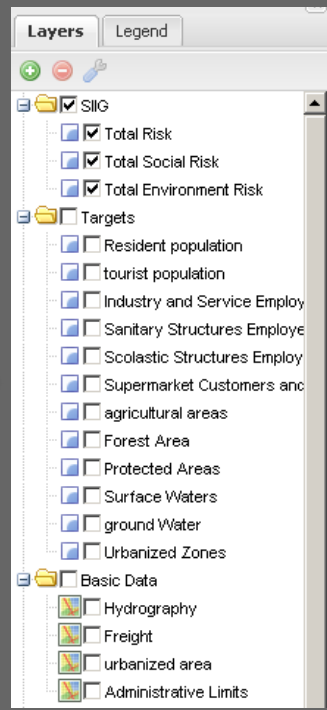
Layers
Legend

SIIG
Total Risk
Total Social Risk
Total Environment Risk
Targets
Resident population
tourist population
Industry and Service Employ
Sanitary Structures Employe
Scolastic Structures Employ
Supermarket Customers anc
agricultural areas
Forest Area
Protected Areas
Surface Waters
ground Water
Urbanized Zones
Basic Data
Hydrography
Freight
urbanized area
Administrative Limits